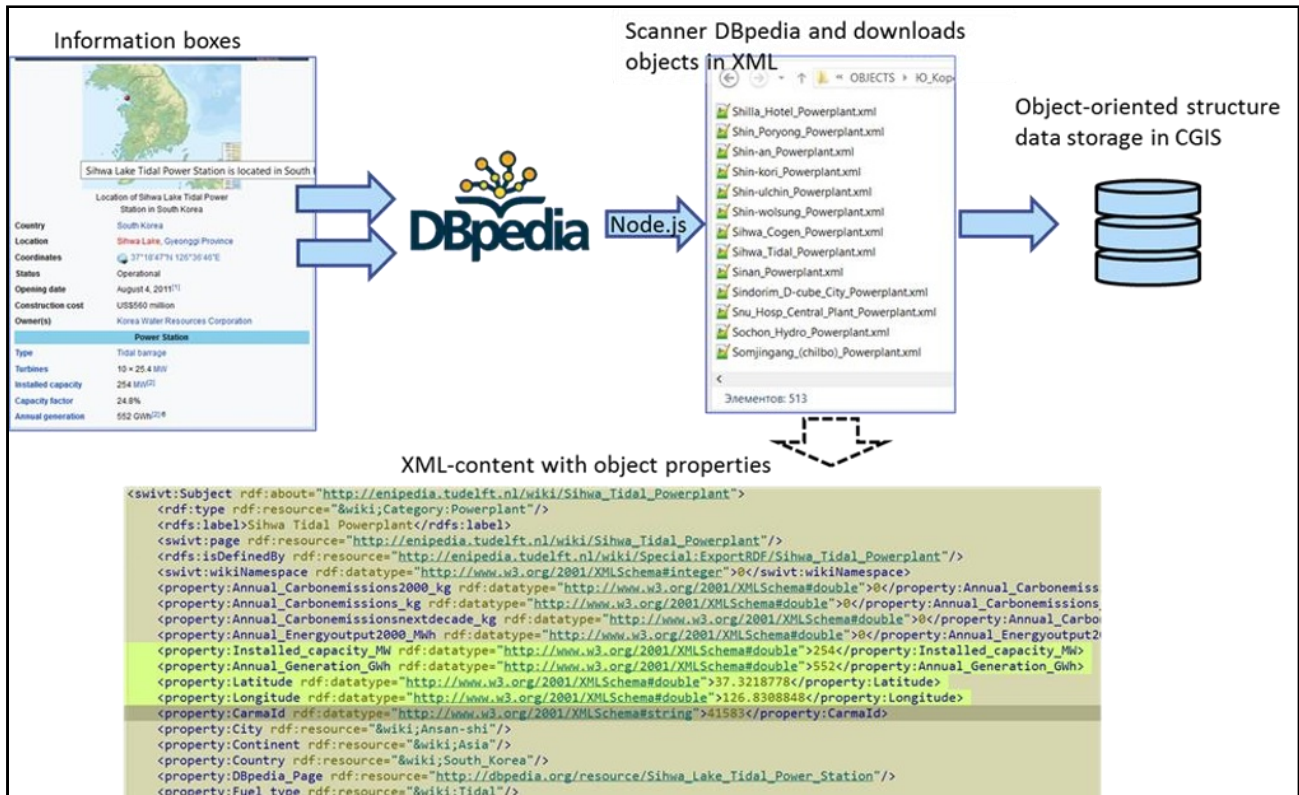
Information boxes

Sihwa Lake Tidal Power Station is located in South

Location of Sihwa Lake Tidal Power Station in South Korea

| | |
|---|---|
| Country | South Korea |
| Location | Sihwa Lake, Gyeonggi Province |
| Coordinates | 37°18′47″N 126°36′46″E |
| Status | Operational |
| Opening date | August 4, 2011[1] |
| Construction cost | US$560 million |
| Owner(s) | Korea Water Resources Corporation |

Power Station

| | |
|---|---|
| Type | Tidal barrage |
| Turbines | 10 × 25.4 MW |
| Installed capacity | 254 MW[2] |
| Capacity factor | 24.8% |
| Annual generation | 552 GWh[2] |

DBpedia

Node.js

Scanner DBpedia and downloads objects in XML

OBJECTS ▸ Ю_Кор

Shilla_Hotel_Powerplant.xml
Shin_Poryong_Powerplant.xml
Shin-an_Powerplant.xml
Shin-kori_Powerplant.xml
Shin-ulchin_Powerplant.xml
Shin-wolsung_Powerplant.xml
Sihwa_Cogen_Powerplant.xml
Sihwa_Tidal_Powerplant.xml
Sinan_Powerplant.xml
Sindorim_D-cube_City_Powerplant.xml
Snu_Hosp_Central_Plant_Powerplant.xml
Sochon_Hydro_Powerplant.xml
Somjingang_(chilbo)_Powerplant.xml

Элементов: 513

Object-oriented structure data storage in CGIS

XML-content with object properties

<swivt:Subject rdf:about="http://enipedia.tudelft.nl/wiki/Sihwa_Tidal_Powerplant">
<rdf:type rdf:resource="&wiki;Category:Powerplant"/>
<rdfs:label>Sihwa Tidal Powerplant</rdfs:label>
<swivt:page rdf:resource="http://enipedia.tudelft.nl/wiki/Sihwa_Tidal_Powerplant"/>
<rdfs:isDefinedBy rdf:resource="http://enipedia.tudelft.nl/wiki/Special:ExportRDF/Sihwa_Tidal_Powerplant"/>
<swivt:wikiNamespace rdf:datatype="http://www.w3.org/2001/XMLSchema#integer">0</swivt:wikiNamespace>
<property:Annual_Carbonemissions2000_kg rdf:datatype="http://www.w3.org/2001/XMLSchema#double">0</property:Annual_Carbonemiss
<property:Annual_Carbonemissions_kg rdf:datatype="http://www.w3.org/2001/XMLSchema#double">0</property:Annual_Carbonemissions
<property:Annual_Carbonemissionsnextdecade_kg rdf:datatype="http://www.w3.org/2001/XMLSchema#double">0</property:Annual_Carbo
<property:Annual_Energyoutput2000_MWh rdf:datatype="http://www.w3.org/2001/XMLSchema#double">0</property:Annual_Energyoutput2
<property:Installed_capacity_MW rdf:datatype="http://www.w3.org/2001/XMLSchema#double">254</property:Installed_capacity_MW>
<property:Annual_Generation_GWh rdf:datatype="http://www.w3.org/2001/XMLSchema#double">552</property:Annual_Generation_GWh>
<property:Latitude rdf:datatype="http://www.w3.org/2001/XMLSchema#double">37.3218778</property:Latitude>
<property:Longitude rdf:datatype="http://www.w3.org/2001/XMLSchema#double">126.8308848</property:Longitude>
<property:CarmaId rdf:datatype="http://www.w3.org/2001/XMLSchema#string">41583</property:CarmaId>
<property:City rdf:resource="&wiki;Ansan-shi"/>
<property:Continent rdf:resource="&wiki;Asia"/>
<property:Country rdf:resource="&wiki;South_Korea"/>
<property:DBpedia_Page rdf:resource="http://dbpedia.org/resource/Sihwa_Lake_Tidal_Power_Station"/>
<property:Fuel_type rdf:resource="&wiki;Tidal"/>